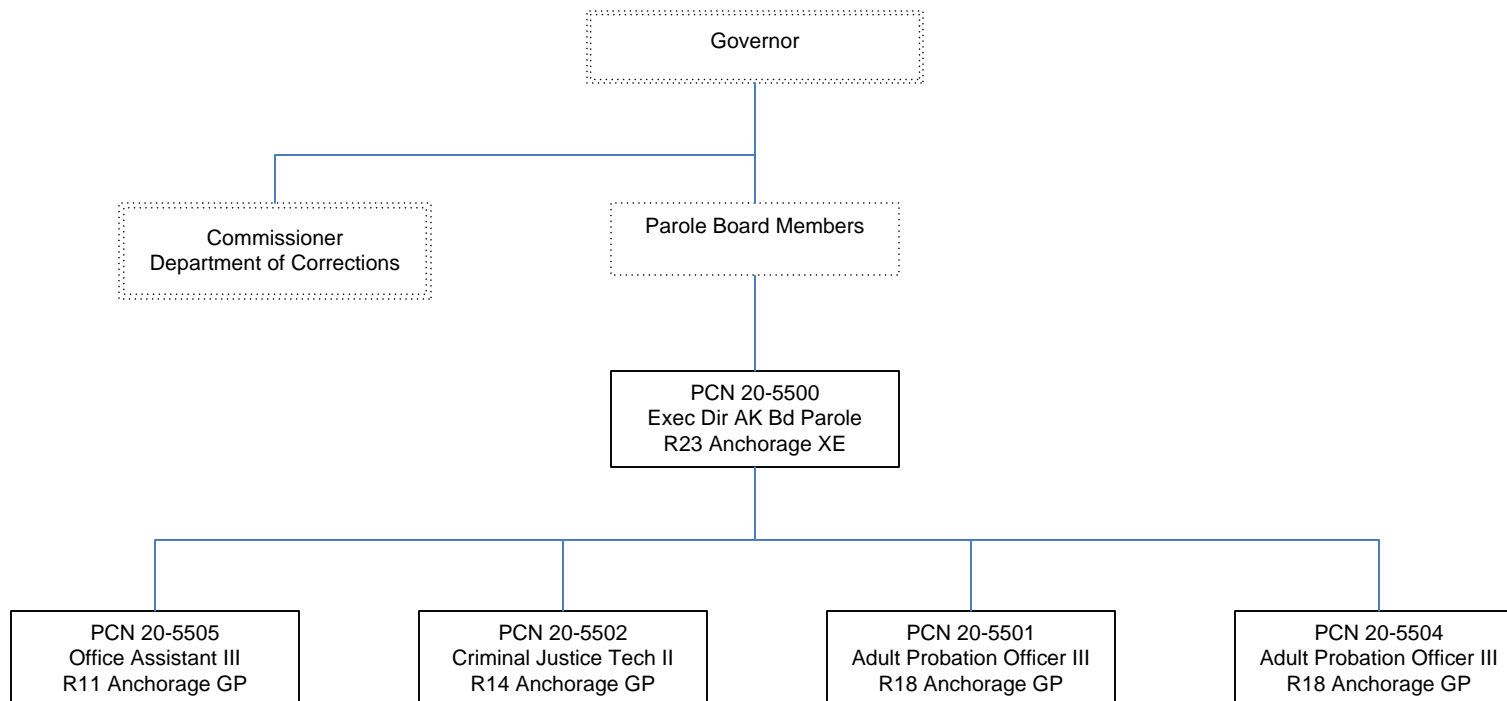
Governor

Commissioner
Department of Corrections

Parole Board Members

PCN 20-5500
Exec Dir AK Bd Parole
R23 Anchorage XE

PCN 20-5505
Office Assistant III
R11 Anchorage GP

PCN 20-5502
Criminal Justice Tech II
R14 Anchorage GP

PCN 20-5501
Adult Probation Officer III
R18 Anchorage GP

PCN 20-5504
Adult Probation Officer III
R18 Anchorage GP